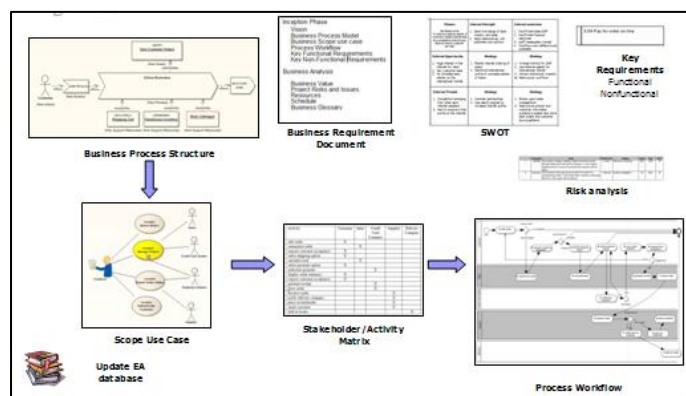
Inception Phase
Vision
Business Process Model
Business Scope use case
Process Workflow
Key Functional Requirements
Key Non-Functional Requirements

Business Analysis
Business Value
Project Risks and Issues
Resources
Schedule
Business Glossary

Business Process Structure

Business Requirement Document

SWOT

Key Requirements
Functional
Nonfunctional

Risk analysis

Scope Use Case

Stakeholder / Activity Matrix

Update EA database

Process Workflow